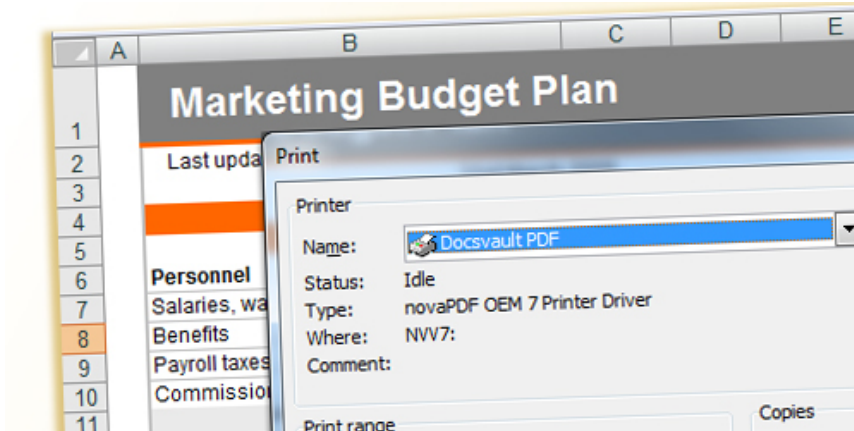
| | A | B | C | D | E |
|---|---|---|---|---|---|
| 1 | | Marketing Budget Plan | | | |
| 2 | | Last upda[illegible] | | | |
| 3 | | | | | |
| 4 | | | | | |
| 5 | | | | | |
| 6 | | Personnel | | | |
| 7 | | Salaries, wa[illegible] | | | |
| 8 | | Benefits | | | |
| 9 | | Payroll taxes | | | |
| 10 | | Commissio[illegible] | | | |
| 11 | | | | | |

Print

Printer

Name: Docsvault PDF

Status: Idle

Type: novaPDF OEM 7 Printer Driver

Where: NVV7:

Comment:

Print range

Copies